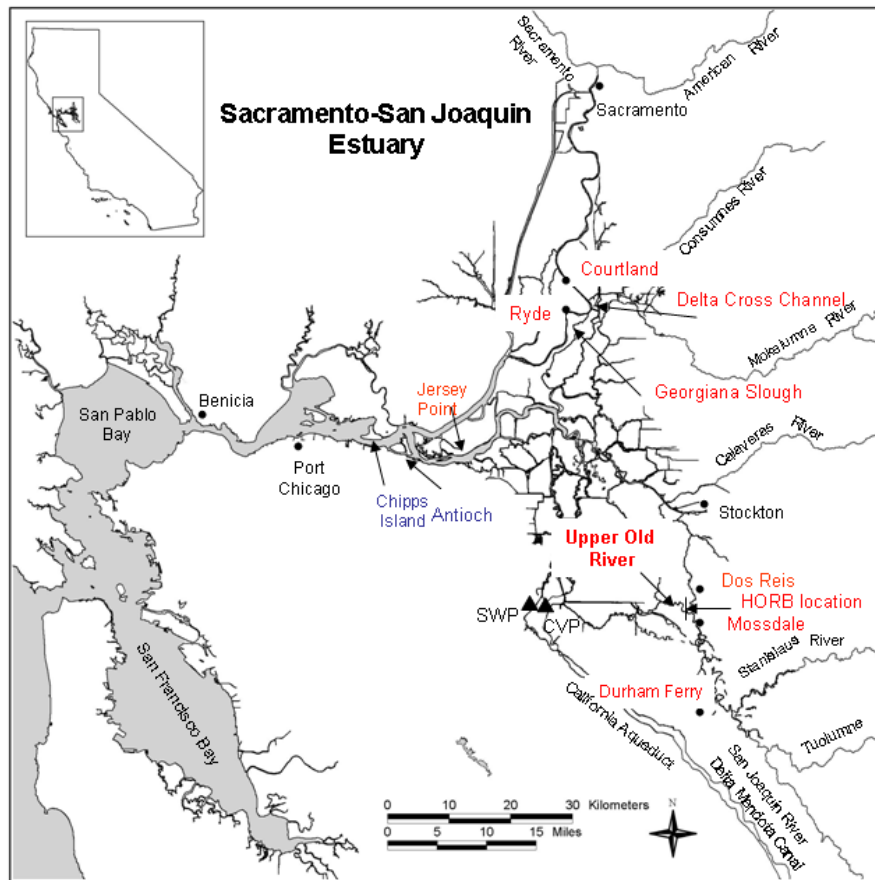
Sacramento-San Joaquin Estuary

Sacramento River

American River

Sacramento

Cosumnes River

Courtland

Delta Cross Channel

Ryde

Mokelumne River

Georgiana Slough

Jersey Point

San Pablo Bay

Benicia

Port Chicago

Chipps Island

Antioch

Calaveras River

Stockton

Upper Old River

Dos Reis

HORB location

Mossdale

SWP

CVP

Stanislaus River

Durham Ferry

California Aqueduct

Tuolumne

San Joaquin River

Delta Mendota Canal

San Francisco Bay

0 10 20 30 Kilometers

0 5 10 15 Miles

N